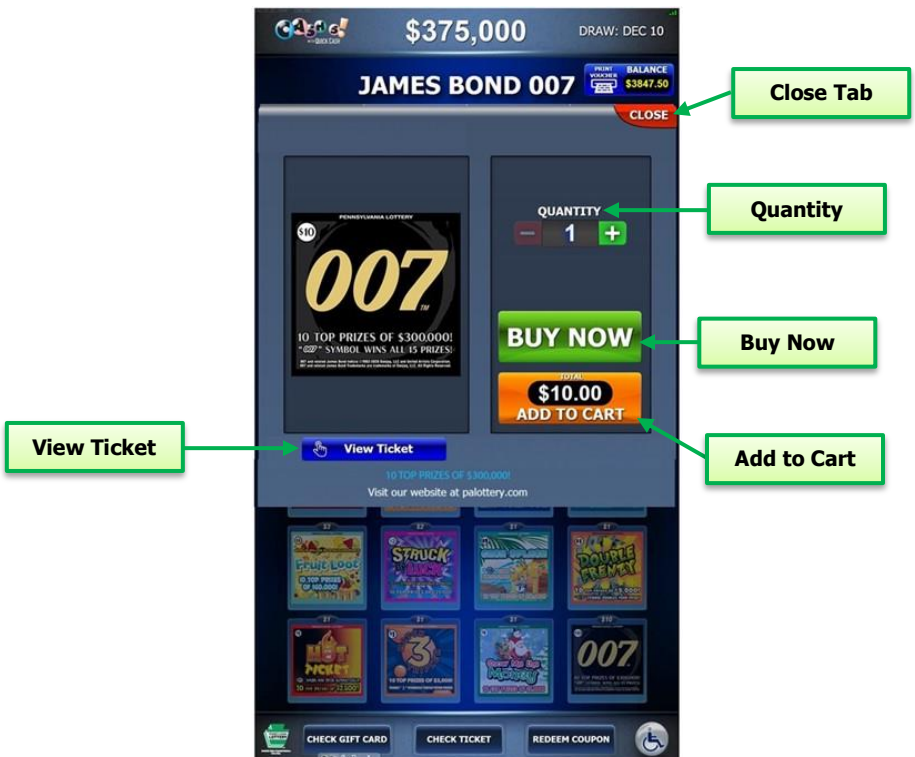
Cash 5 with QUICK CASH

$375,000

DRAW: DEC 10

JAMES BOND 007

PRINT VOUCHER

BALANCE $3847.50

CLOSE

Close Tab

PENNSYLVANIA LOTTERY

$10

007

10 TOP PRIZES OF $300,000!

"007" SYMBOL WINS ALL 15 PRIZES!

QUANTITY

Quantity

−

1

+

BUY NOW

Buy Now

TOTAL

$10.00

ADD TO CART

Add to Cart

View Ticket

View Ticket

10 TOP PRIZES OF $300,000!

Visit our website at palottery.com

Fruit Loot

STRUCK BY LUCK

DOUBLE FRENZY

HOT TICKET

3

Money

007

CHECK GIFT CARD

CHECK TICKET

REDEEM COUPON